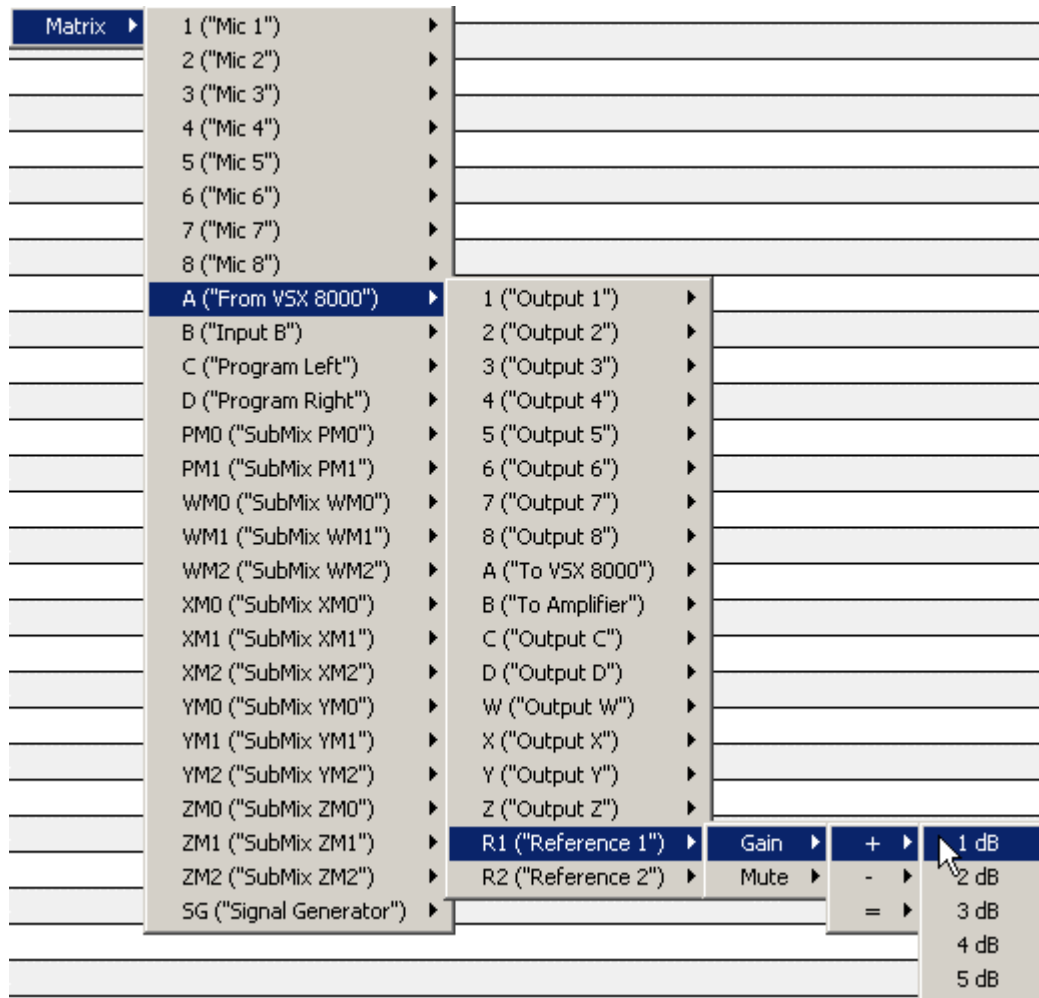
Matrix

1 ("Mic 1")
2 ("Mic 2")
3 ("Mic 3")
4 ("Mic 4")
5 ("Mic 5")
6 ("Mic 6")
7 ("Mic 7")
8 ("Mic 8")
A ("From VSX 8000")
B ("Input B")
C ("Program Left")
D ("Program Right")
PM0 ("SubMix PM0")
PM1 ("SubMix PM1")
WM0 ("SubMix WM0")
WM1 ("SubMix WM1")
WM2 ("SubMix WM2")
XM0 ("SubMix XM0")
XM1 ("SubMix XM1")
XM2 ("SubMix XM2")
YM0 ("SubMix YM0")
YM1 ("SubMix YM1")
YM2 ("SubMix YM2")
ZM0 ("SubMix ZM0")
ZM1 ("SubMix ZM1")
ZM2 ("SubMix ZM2")
SG ("Signal Generator")

1 ("Output 1")
2 ("Output 2")
3 ("Output 3")
4 ("Output 4")
5 ("Output 5")
6 ("Output 6")
7 ("Output 7")
8 ("Output 8")
A ("To VSX 8000")
B ("To Amplifier")
C ("Output C")
D ("Output D")
W ("Output W")
X ("Output X")
Y ("Output Y")
Z ("Output Z")
R1 ("Reference 1")
R2 ("Reference 2")

Gain
Mute

+
-
=

1 dB
2 dB
3 dB
4 dB
5 dB